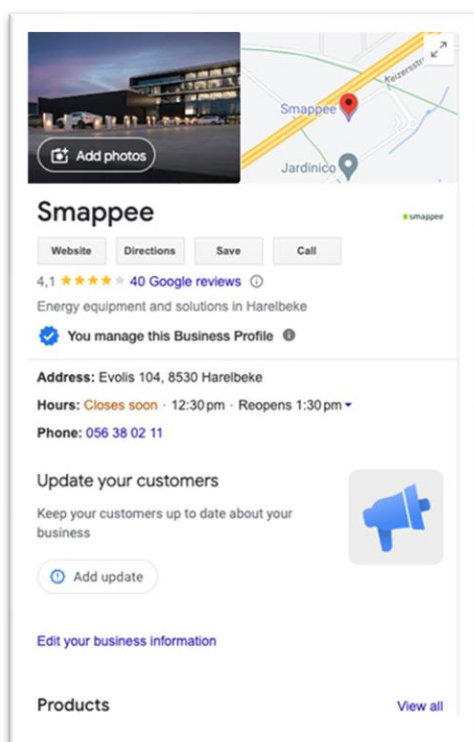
Add photos

Keizersstr

Smappee

Jardinico

Smappee

smappee

Website Directions Save Call

4,1 ★★★★★ 40 Google reviews ⓘ

Energy equipment and solutions in Harelbeke

You manage this Business Profile

Address: Evolis 104, 8530 Harelbeke

Hours: Closes soon · 12:30 pm · Reopens 1:30 pm

Phone: 056 38 02 11

Update your customers

Keep your customers up to date about your business

Add update

Edit your business information

Products

View all